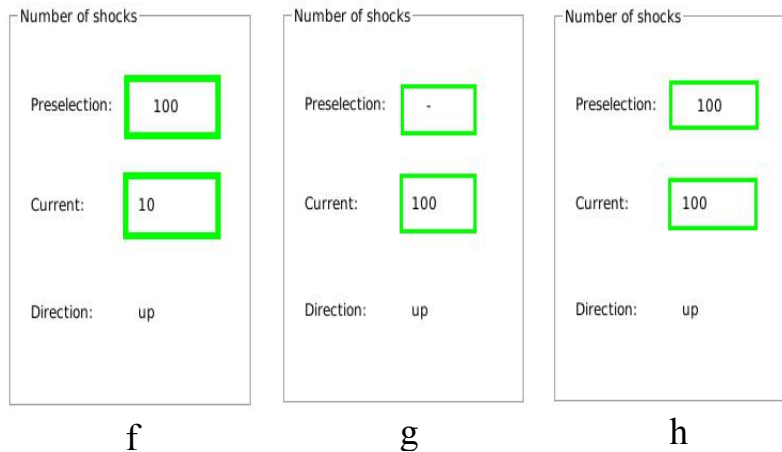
Number of shocks

Preselection: 100

Current: 10

Direction: up

f

Number of shocks

Preselection: -

Current: 100

Direction: up

g

Number of shocks

Preselection: 100

Current: 100

Direction: up

h